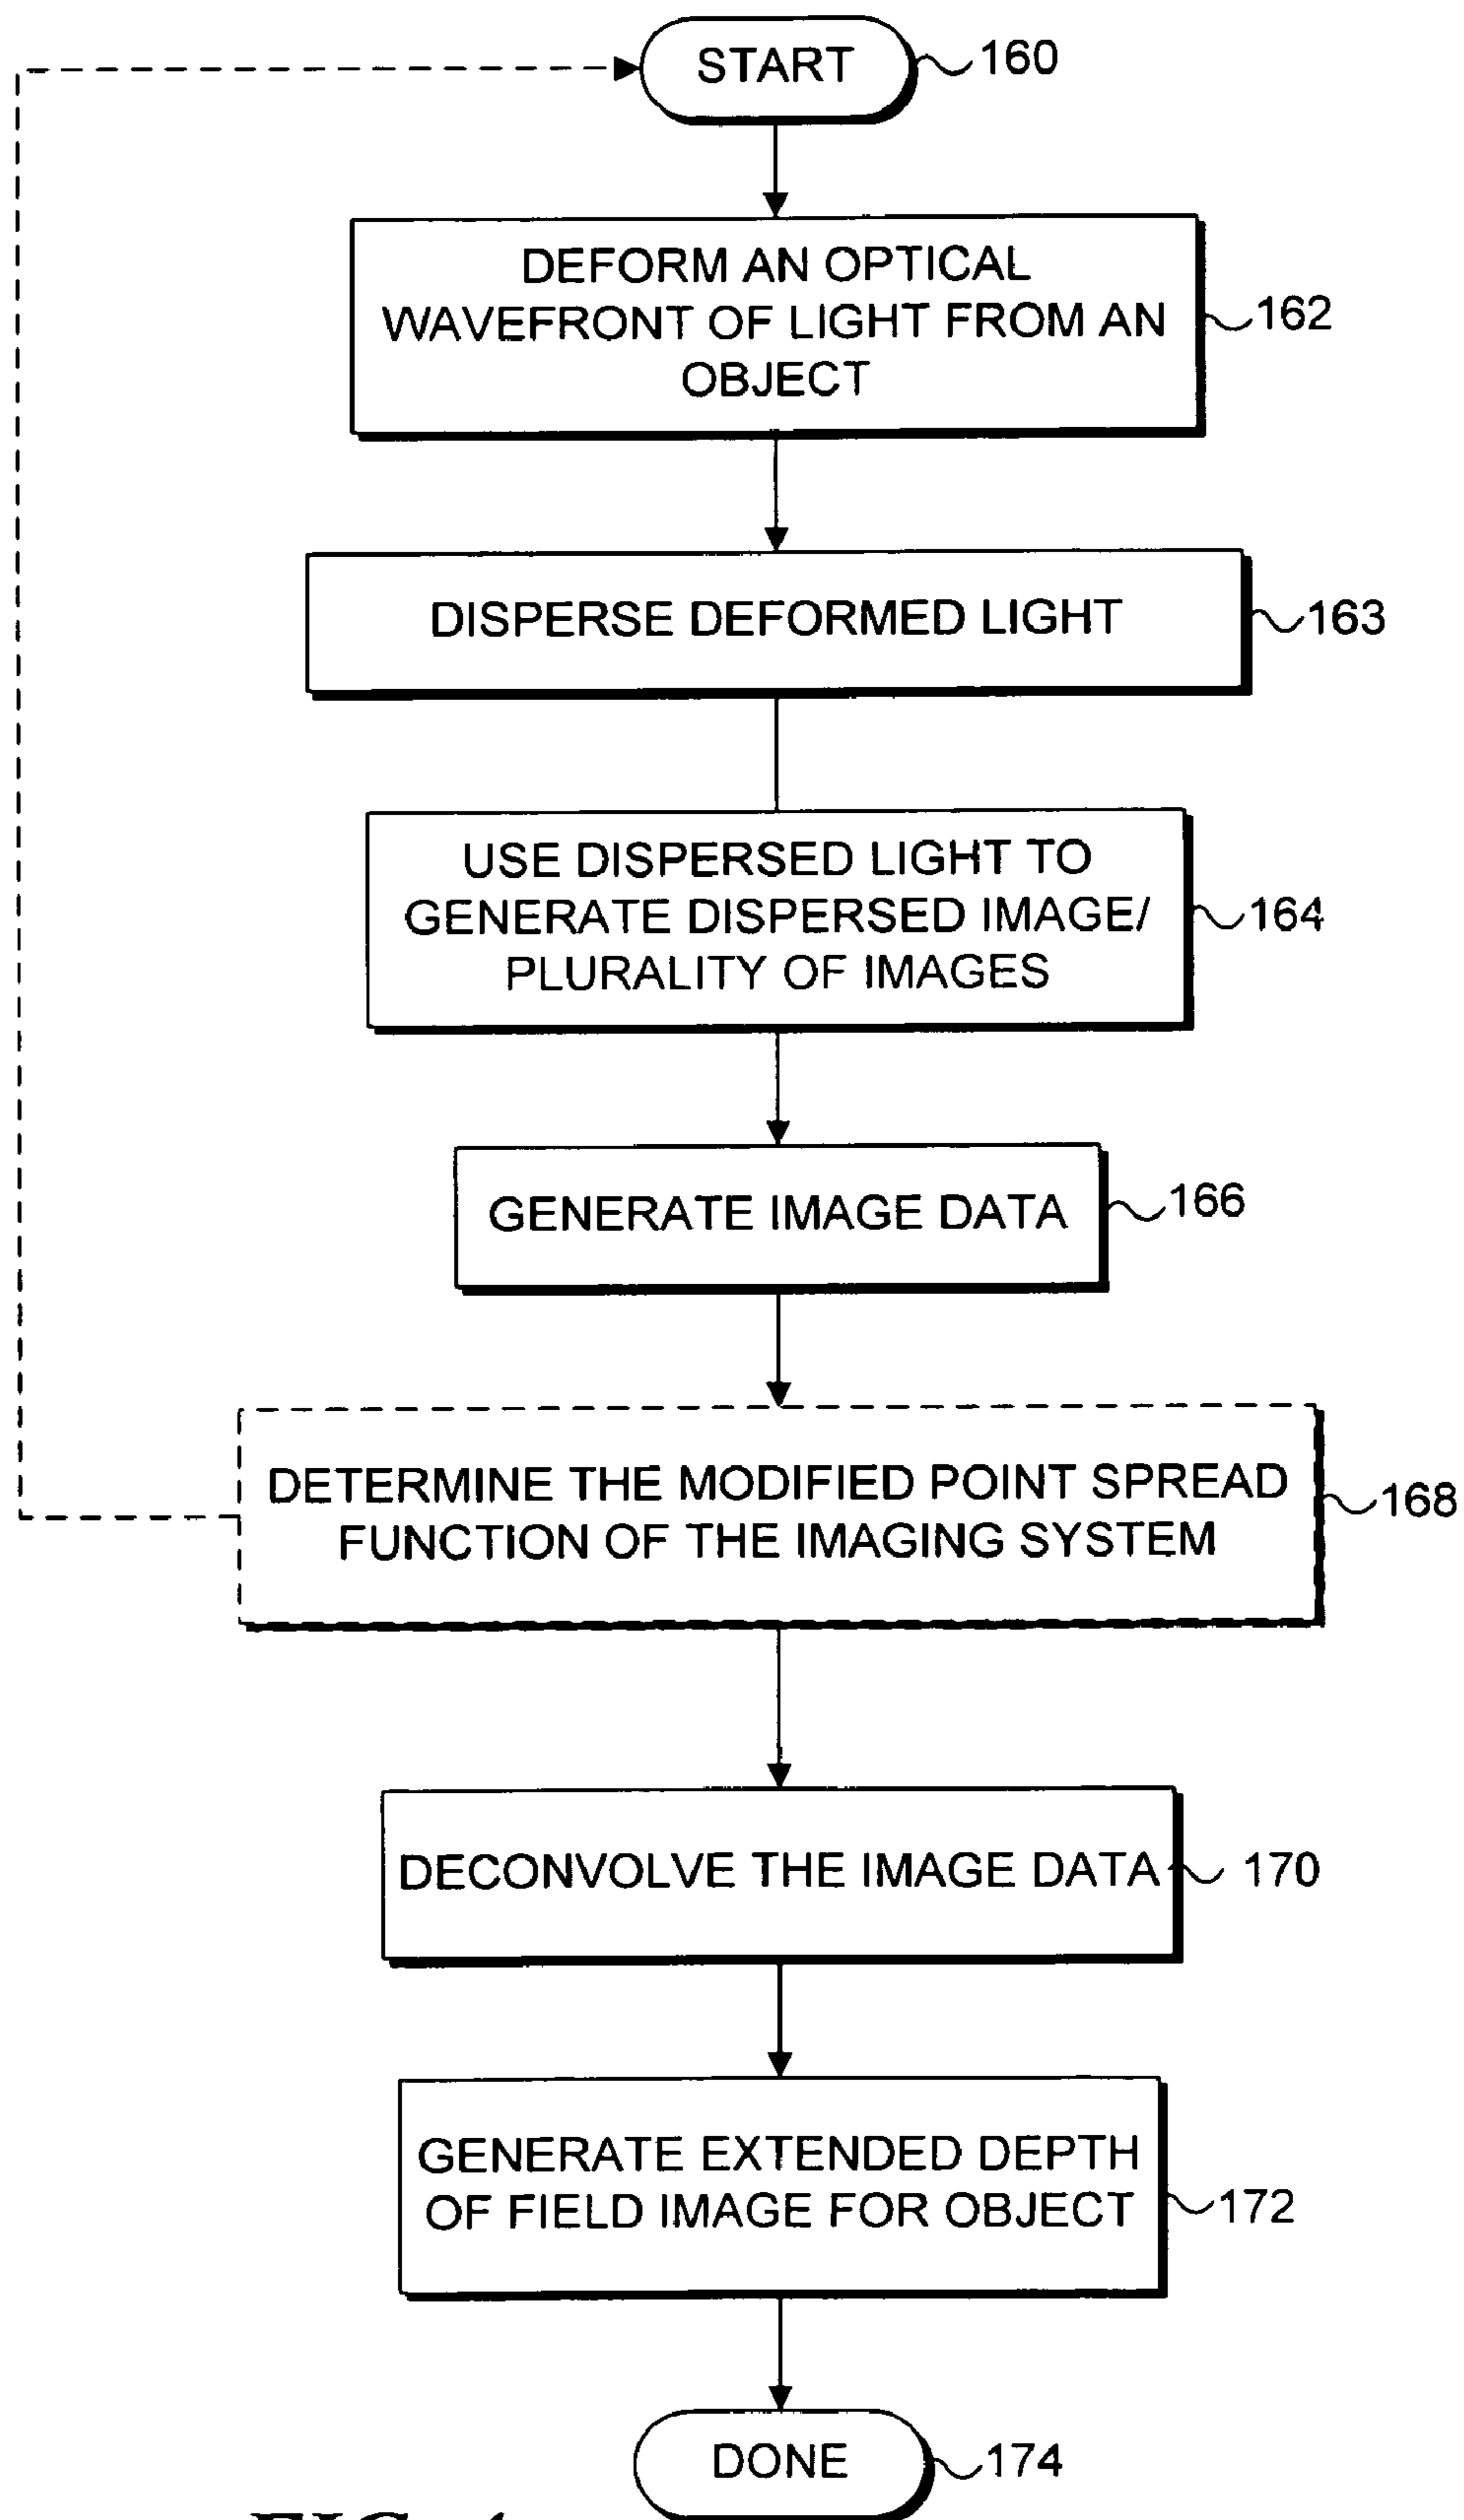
START 160

DEFORM AN OPTICAL WAVEFRONT OF LIGHT FROM AN OBJECT 162

DISPERSE DEFORMED LIGHT 163

USE DISPERSED LIGHT TO GENERATE DISPERSED IMAGE/ PLURALITY OF IMAGES 164

GENERATE IMAGE DATA 166

DETERMINE THE MODIFIED POINT SPREAD FUNCTION OF THE IMAGING SYSTEM 168

DECONVOLVE THE IMAGE DATA 170

GENERATE EXTENDED DEPTH OF FIELD IMAGE FOR OBJECT 172

DONE 174

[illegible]